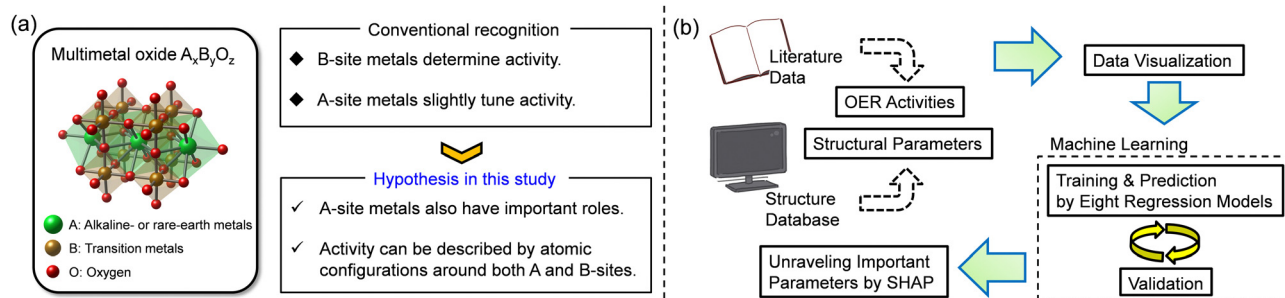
(a)

Multimetal oxide $A_xB_yO_z$

A: Alkaline- or rare-earth metals

B: Transition metals

O: Oxygen

Conventional recognition

◆ B-site metals determine activity.

◆ A-site metals slightly tune activity.

Hypothesis in this study

✓ A-site metals also have important roles.

✓ Activity can be described by atomic configurations around both A and B-sites.

(b)

Literature Data

OER Activities

Structural Parameters

Structure Database

Data Visualization

Machine Learning

Training & Prediction by Eight Regression Models

Validation

Unraveling Important Parameters by SHAP